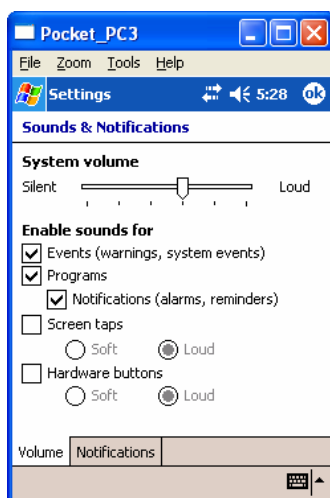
Pocket_PC3

File Zoom Tools Help

Settings 5:28 ok

Sounds & Notifications

System volume

Silent Loud

Enable sounds for

Events (warnings, system events)

Programs

Notifications (alarms, reminders)

Screen taps

Soft Loud

Hardware buttons

Soft Loud

Volume Notifications